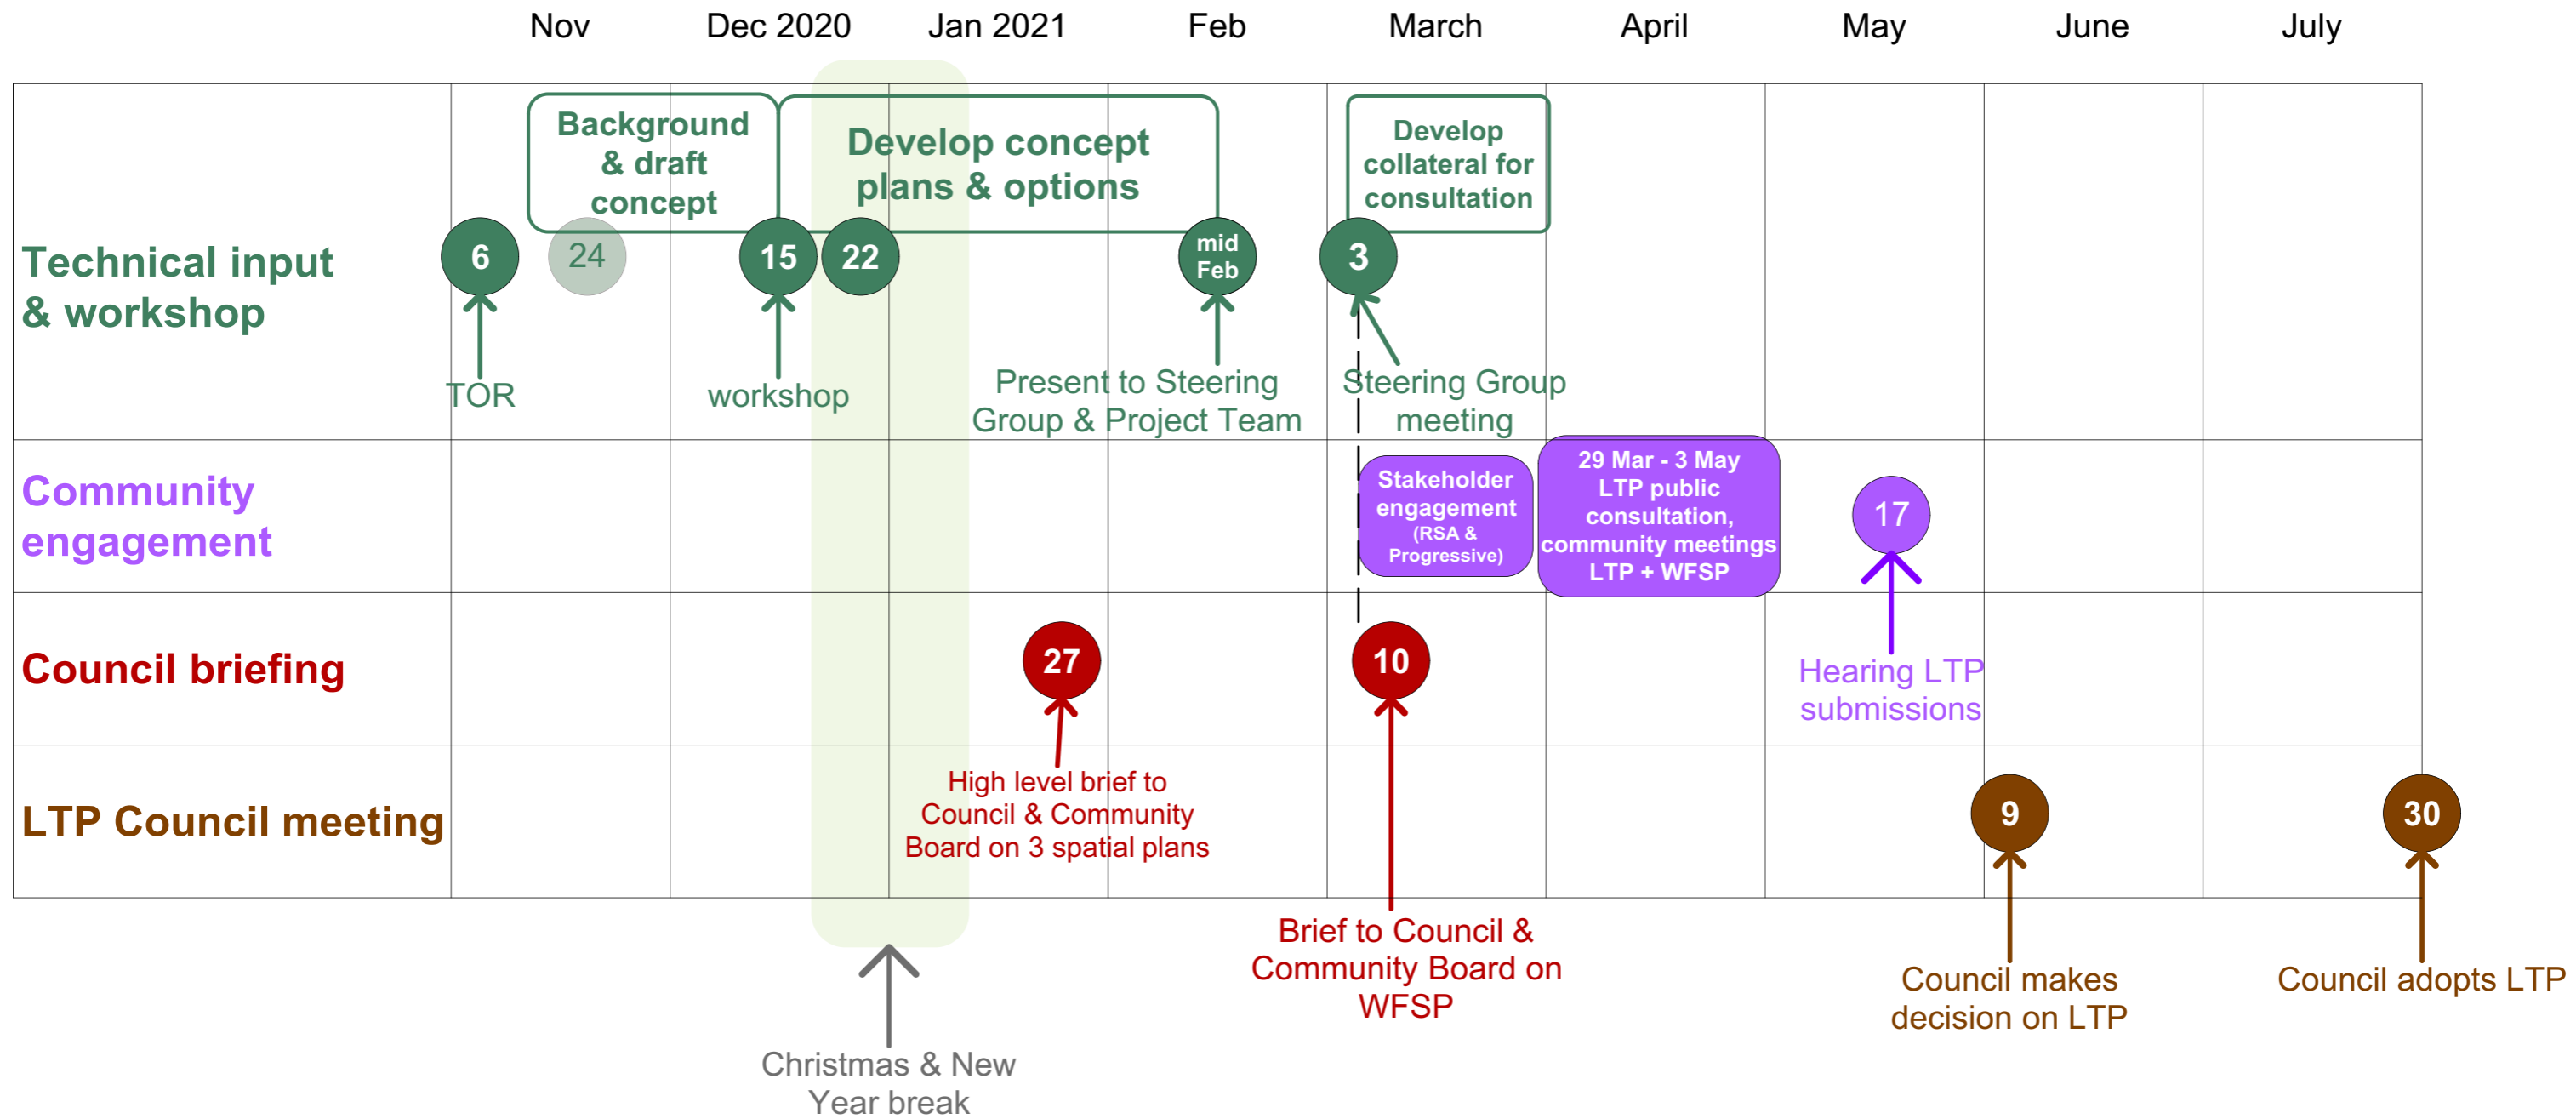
Nov Dec 2020 Jan 2021 Feb March April May June July

Technical input & workshop

Background & draft concept

Develop concept plans & options

Develop collateral for consultation

6 24 15 22 mid Feb 3

TOR

workshop

Present to Steering Group & Project Team

Steering Group meeting

Community engagement

Stakeholder engagement (RSA & Progressive)

29 Mar - 3 May LTP public consultation, community meetings LTP + WFSP

17

Hearing LTP submissions

Council briefing

27

10

High level brief to Council & Community Board on 3 spatial plans

LTP Council meeting

9

30

Brief to Council & Community Board on WFSP

Council makes decision on LTP

Council adopts LTP

Christmas & New Year break